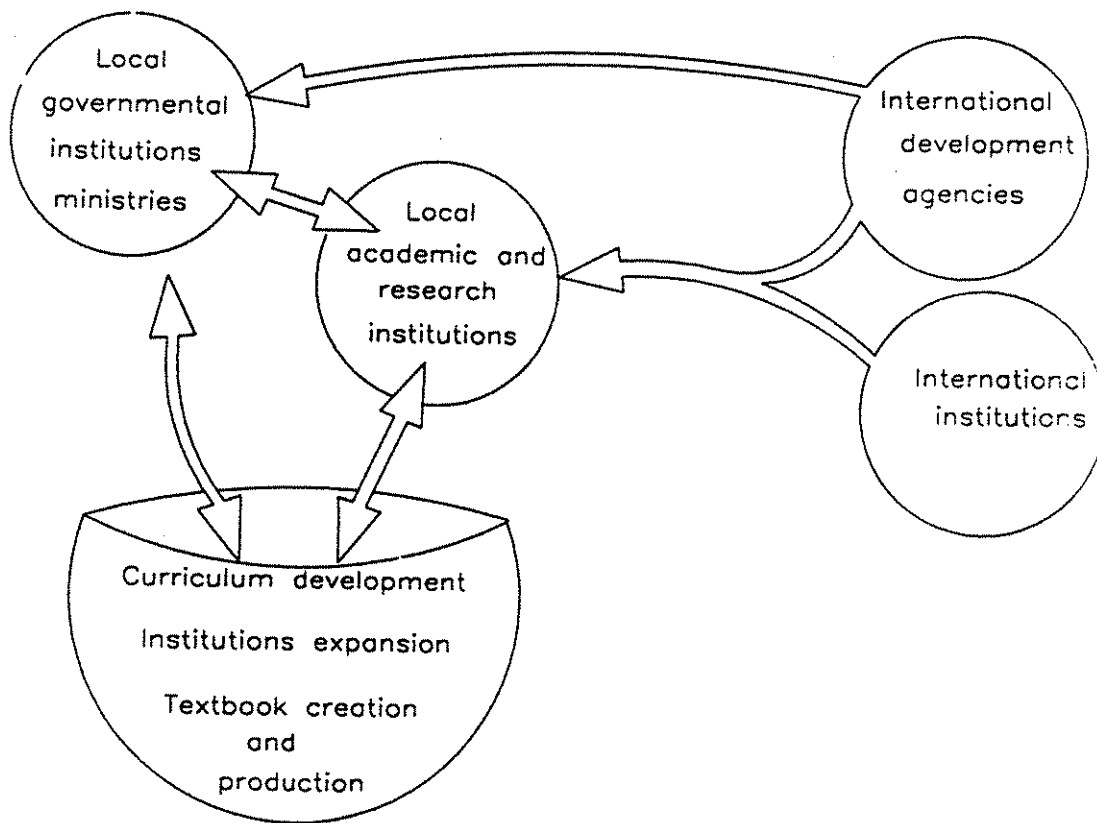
Local governmental institutions ministries

International development agencies

Local academic and research institutions

International institutions

Curriculum development

Institutions expansion

Textbook creation and production